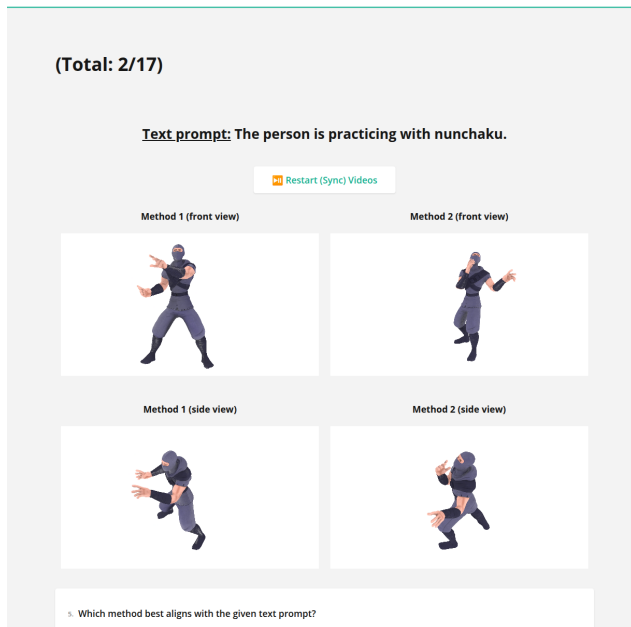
(Total: 2/17)

Text prompt: The person is practicing with nunchaku.

Restart (Sync) Videos

Method 1 (front view)

Method 2 (front view)

Method 1 (side view)

Method 2 (side view)

5. Which method best aligns with the given text prompt?